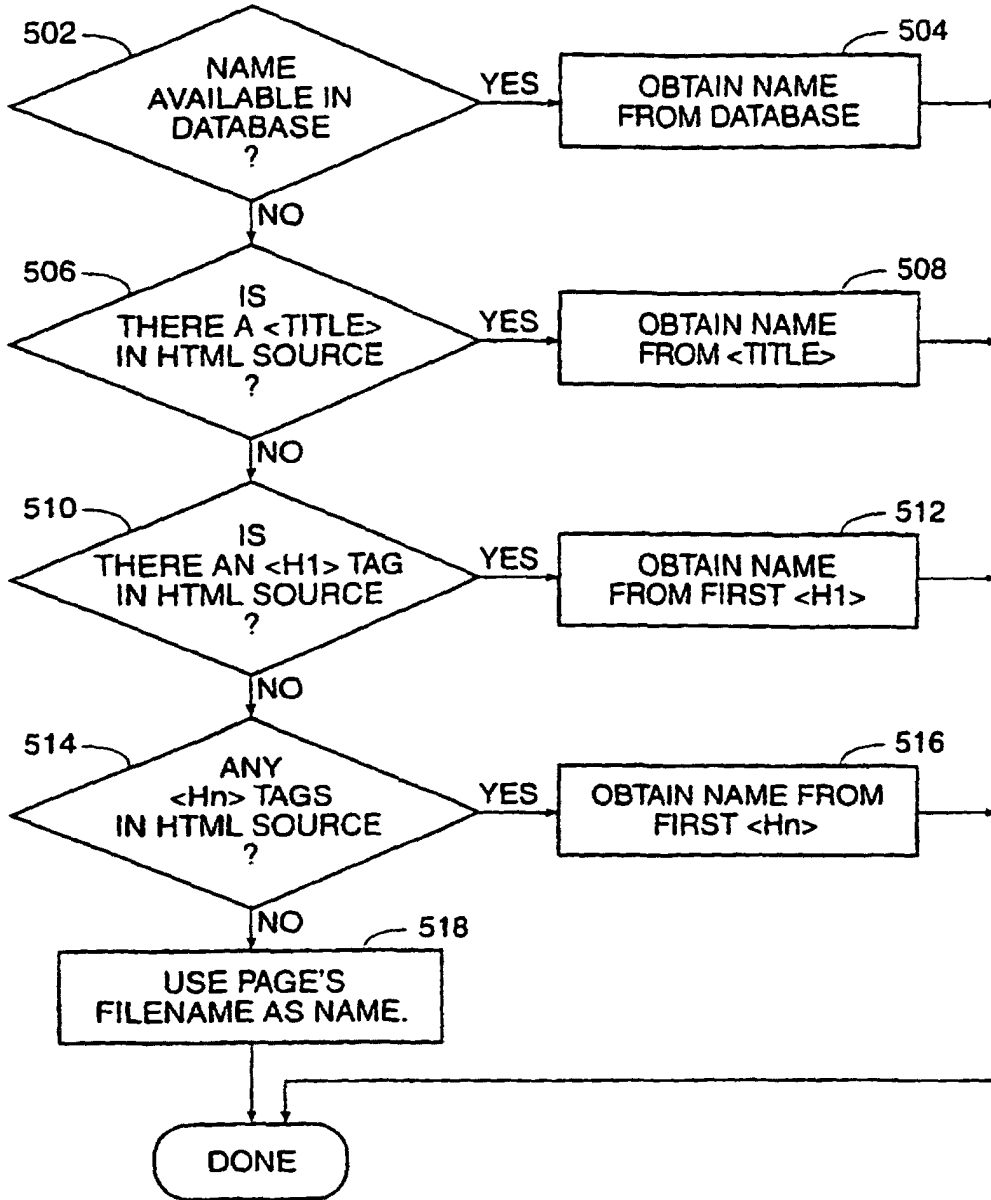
502
NAME AVAILABLE IN DATABASE ?
YES
504
OBTAIN NAME FROM DATABASE
NO

506
IS THERE A <TITLE> IN HTML SOURCE ?
YES
508
OBTAIN NAME FROM <TITLE>
NO

510
IS THERE AN <H1> TAG IN HTML SOURCE ?
YES
512
OBTAIN NAME FROM FIRST <H1>
NO

514
ANY <Hn> TAGS IN HTML SOURCE ?
YES
516
OBTAIN NAME FROM FIRST <Hn>
NO

518
USE PAGE'S FILENAME AS NAME.

DONE